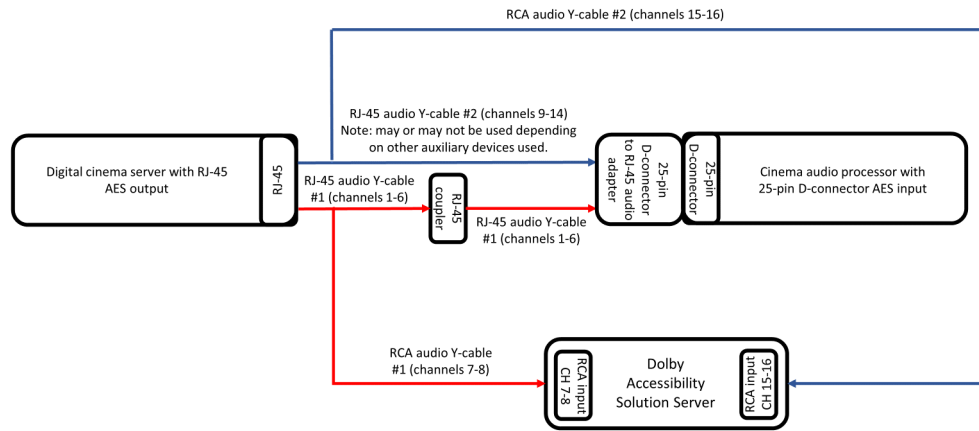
RCA audio Y-cable #2 (channels 15-16)

RJ-45 audio Y-cable #2 (channels 9-14)
Note: may or may not be used depending on other auxiliary devices used.

Digital cinema server with RJ-45 AES output

RJ-45

RJ-45 audio Y-cable #1 (channels 1-6)

RJ-45 coupler

RJ-45 audio Y-cable #1 (channels 1-6)

25-pin D-connector to RJ-45 audio adapter

25-pin D-connector

Cinema audio processor with 25-pin D-connector AES input

RCA audio Y-cable #1 (channels 7-8)

RCA input CH 7-8

Dolby Accessibility Solution Server

RCA input CH 15-16